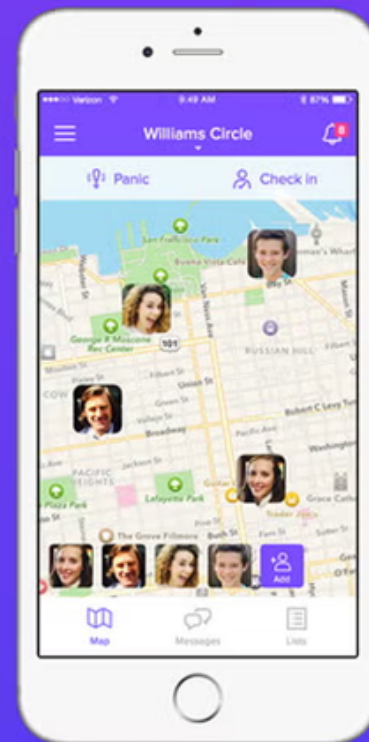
Verizon 9:49 AM 87%

Williams Circle

8

Panic

Check in

San Francisco Bay

Buena Vista Park

Bay St

Fisherman's Wharf

George R Moscone Rec Center

101

Van Ness Ave

RUSSIAN HILL

Union St

Green St

Broadway

Pacific Ave

Robert C Levy Tunnel

Washington

PACIFIC HEIGHTS

Lafayette Park

Trader Joe's

Grace Cathedral

The Grove Fillmore

Bush St

Add

Map

Messages

Lists